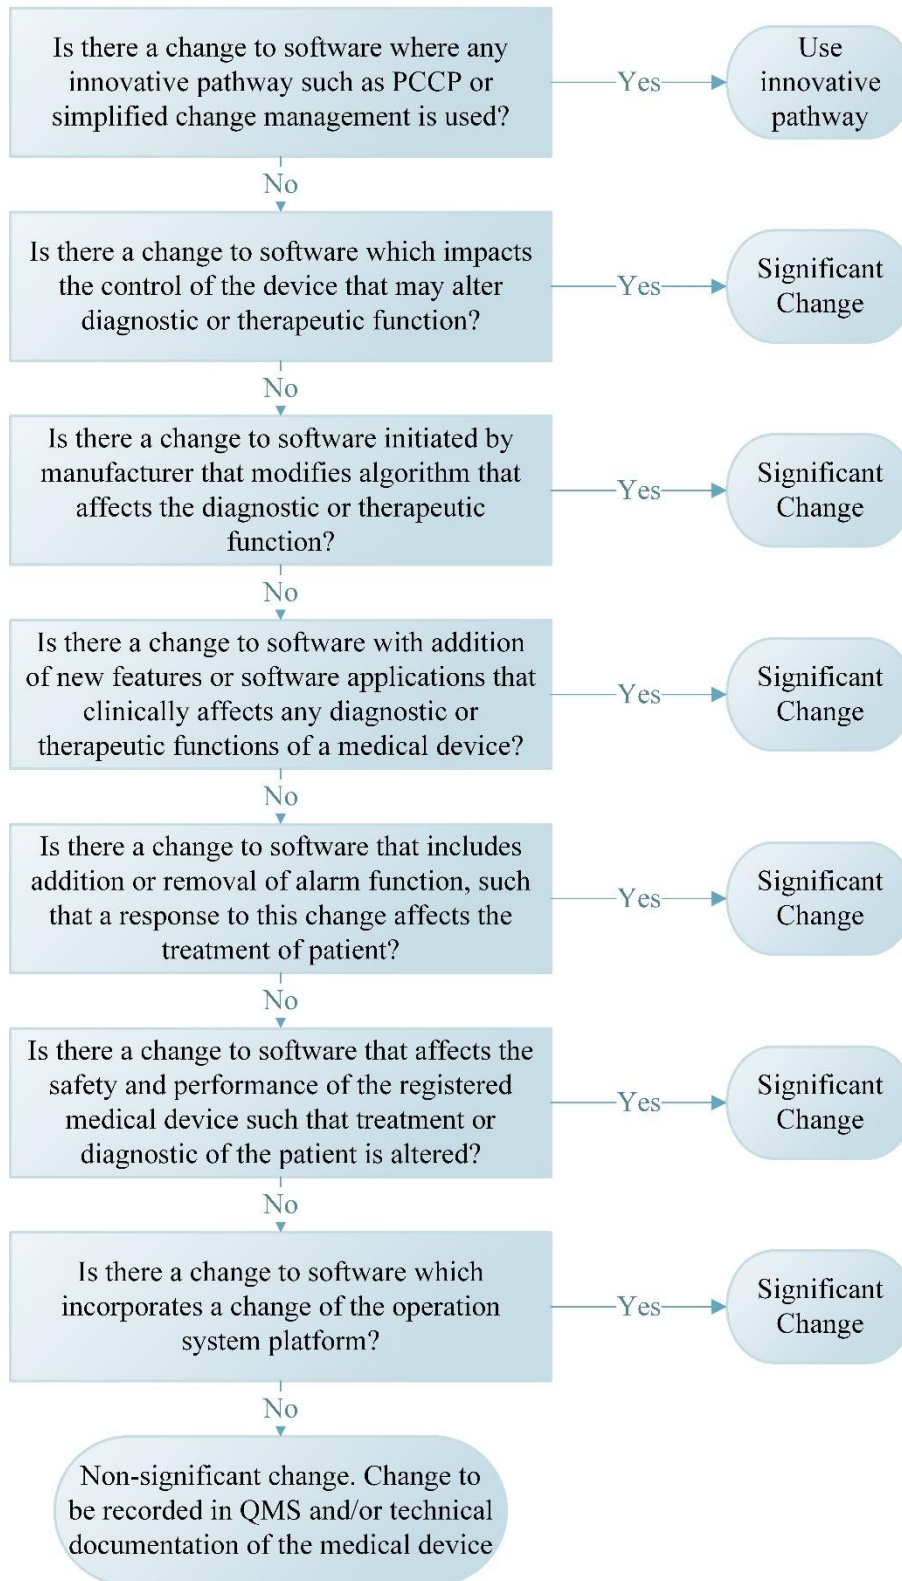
Is there a change to software where any innovative pathway such as PCCP or simplified change management is used?

Yes

Use innovative pathway

No

Is there a change to software which impacts the control of the device that may alter diagnostic or therapeutic function?

Yes

Significant Change

No

Is there a change to software initiated by manufacturer that modifies algorithm that affects the diagnostic or therapeutic function?

Yes

Significant Change

No

Is there a change to software with addition of new features or software applications that clinically affects any diagnostic or therapeutic functions of a medical device?

Yes

Significant Change

No

Is there a change to software that includes addition or removal of alarm function, such that a response to this change affects the treatment of patient?

Yes

Significant Change

No

Is there a change to software that affects the safety and performance of the registered medical device such that treatment or diagnostic of the patient is altered?

Yes

Significant Change

No

Is there a change to software which incorporates a change of the operation system platform?

Yes

Significant Change

No

Non-significant change. Change to be recorded in QMS and/or technical documentation of the medical device